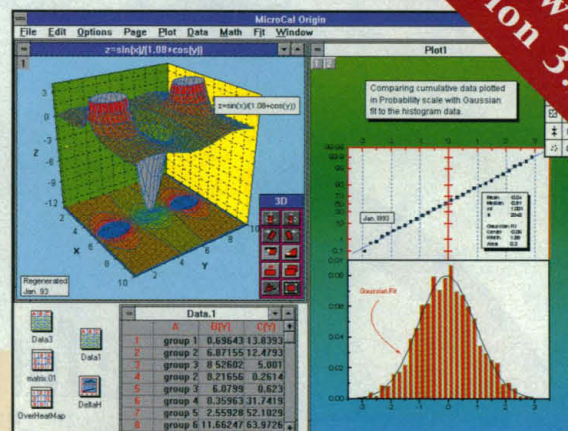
MicroCal Origin

File Edit Options Page Plot Data Math Fit Window

z=sin(x)/(1.08+cos(y))

1

z=sin(x)/(1.08+cos(y))

Z

-12

X

Y

10

Regenerated Jan. 93

3D

Plot1

Comparing cumulative data plotted in Probability scale with Gaussian fit to the histogram data.

Jan. 993

Gaussian Fit

Data3

Data1

matrix.01

DeltaH

OverHeatMap

Data.1

| | A | B(Y) | C(Y) |
|---|---|---|---|
| 1 | group 1 | 0.69643 | 13.8393 |
| 2 | group 1 | 6.87155 | 12.4793 |
| 3 | group 2 | 8.52602 | 5.001 |
| 4 | group 2 | 8.21656 | 0.2614 |
| 5 | group 3 | 6.8799 | 0.623 |
| 6 | group 4 | 0.35963 | 31.7419 |
| 7 | group 5 | 2.55928 | 52.1029 |
| 8 | group 6 | 11.68247 | 63.9726 |

w
ion 3.